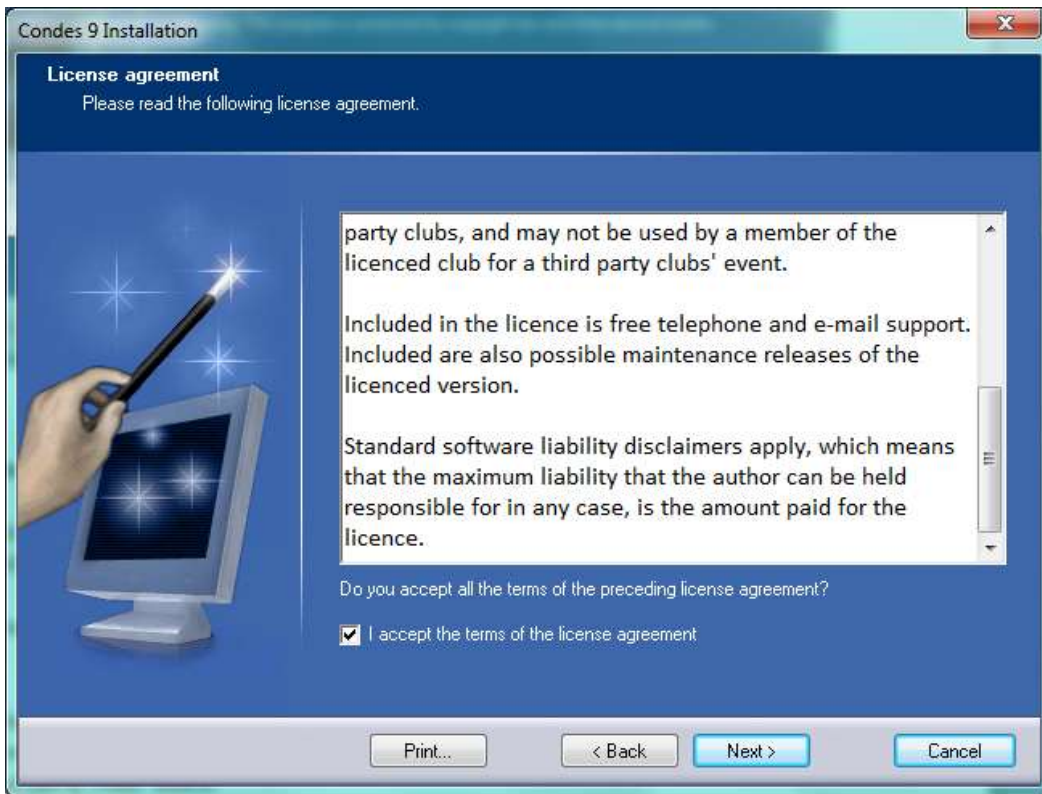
Condes 9 Installation

License agreement
Please read the following license agreement.

party clubs, and may not be used by a member of the licenced club for a third party clubs' event.

Included in the licence is free telephone and e-mail support. Included are also possible maintenance releases of the licenced version.

Standard software liability disclaimers apply, which means that the maximum liability that the author can be held responsible for in any case, is the amount paid for the licence.

Do you accept all the terms of the preceding license agreement?

I accept the terms of the license agreement

Print...

< Back

Next >

Cancel